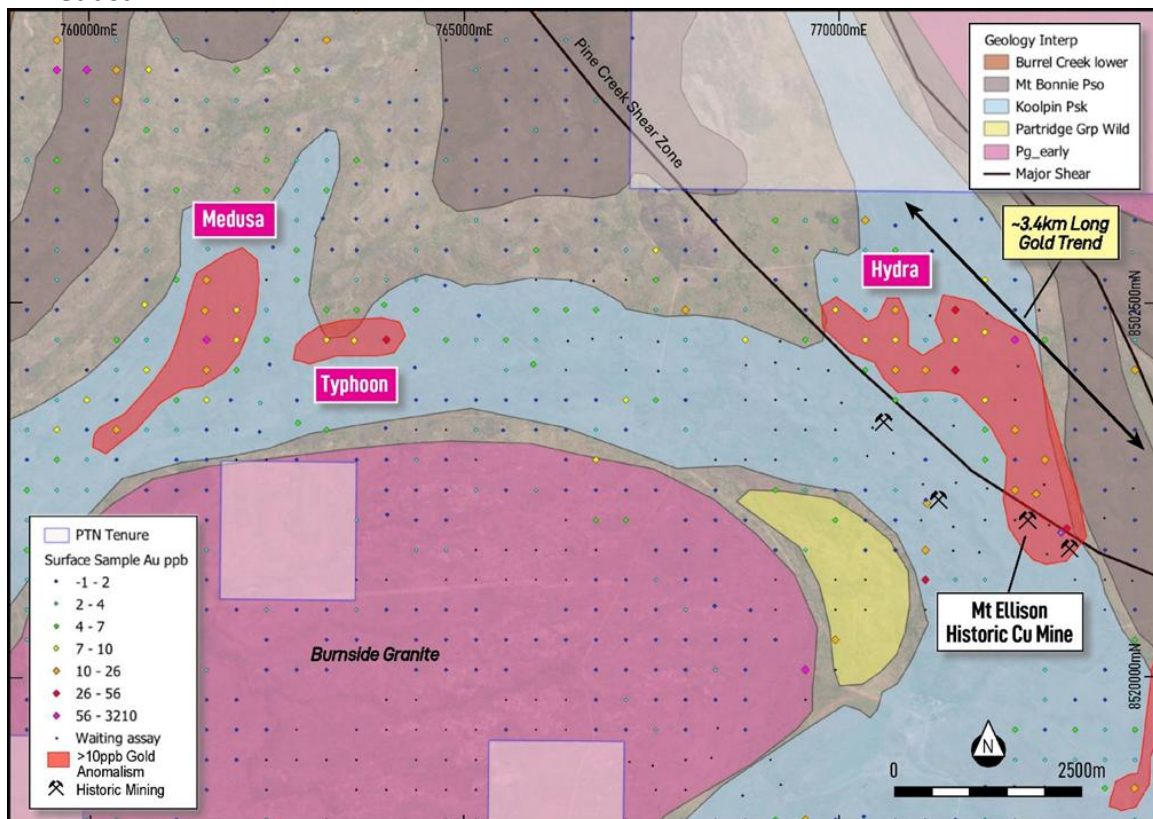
760000mE

765000mE

770000mE

Pine Creek Shear Zone

Geology Interp
Burrel Creek lower
Mt Bonnie Pso
Koolpin Psk
Partridge Grp Wild
Pg_early
Major Shear

Medusa

~3.4km Long Gold Trend

Hydra

8502500mN

Typhoon

PTN Tenure
Surface Sample Au ppb
-1 - 2
2 - 4
4 - 7
7 - 10
10 - 26
26 - 56
56 - 3210
Waiting assay
>10ppb Gold Anomalism
Historic Mining

Burnside Granite

Mt Ellison Historic Cu Mine

8520000mN

N

0

2500m